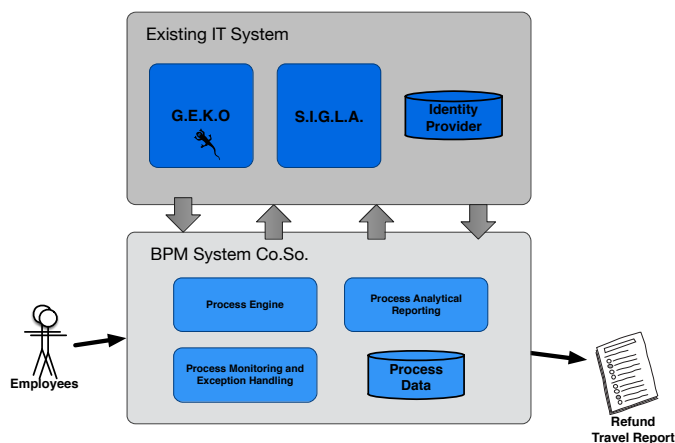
Existing IT System

G.E.K.O

S.I.G.L.A.

Identity Provider

BPM System Co.So.

Process Engine

Process Analytical Reporting

Process Monitoring and Exception Handling

Process Data

Employees

Refund Travel Report